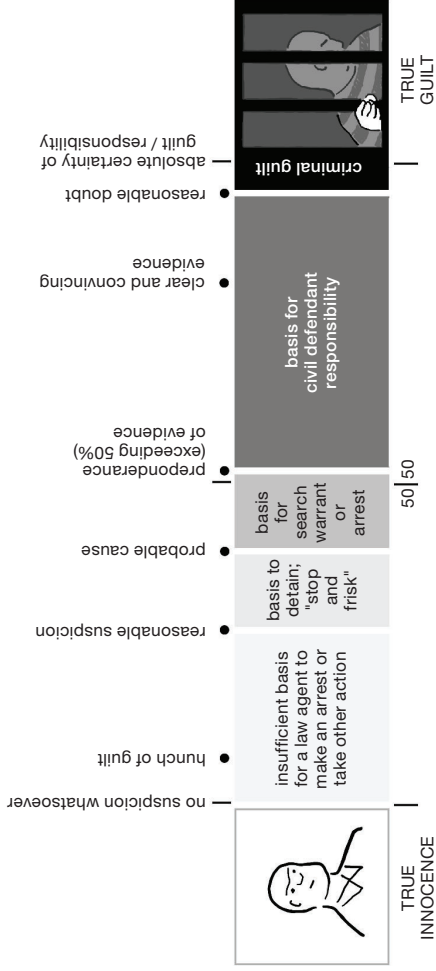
TRUE INNOCENCE

no suspicion whatsoever

hunch of guilt

insufficient basis for a law agent to make an arrest or take other action

reasonable suspicion

basis to detain; "stop and frisk"

probable cause

basis for search warrant or arrest

50|50

preponderance (exceeding 50%) of evidence

basis for civil defendant responsibility

clear and convincing evidence

reasonable doubt

criminal guilt

absolute certainty of guilt / responsibility

TRUE GUILT